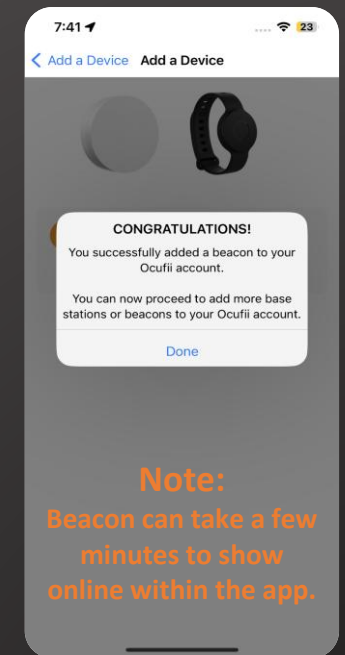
7:41

23

Add a Device Add a Device

CONGRATULATIONS!

You successfully added a beacon to your Ocufii account.

You can now proceed to add more base stations or beacons to your Ocufii account.

Done

Note:
Beacon can take a few minutes to show online within the app.